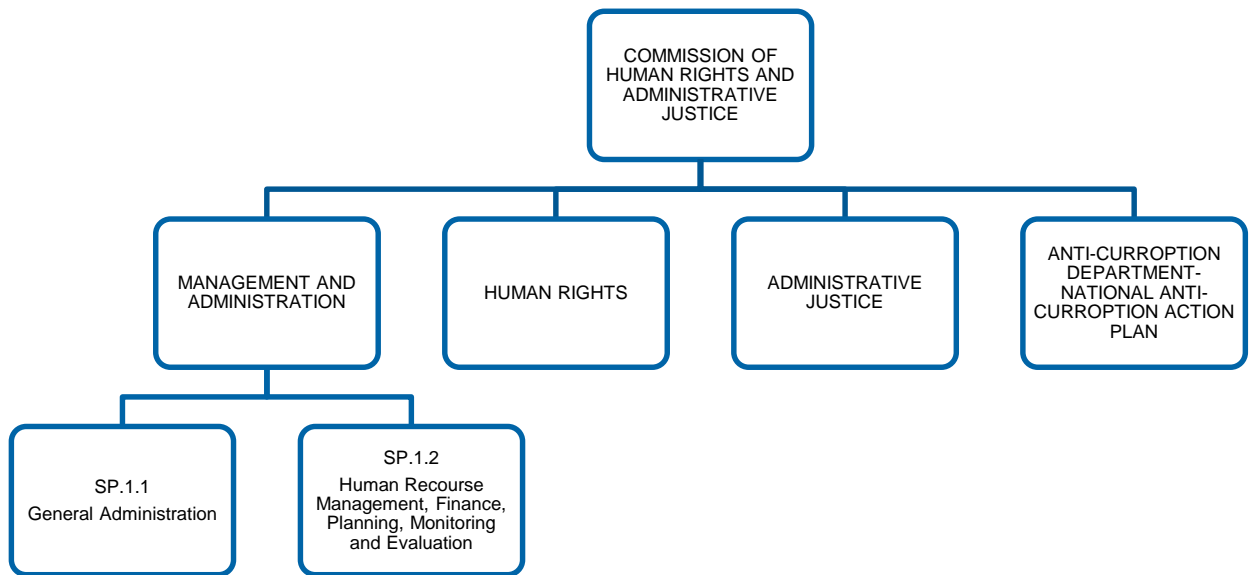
COMMISSION OF HUMAN RIGHTS AND ADMINISTRATIVE JUSTICE

MANAGEMENT AND ADMINISTRATION

HUMAN RIGHTS

ADMINISTRATIVE JUSTICE

ANTI-CURROPTION DEPARTMENT-NATIONAL ANTI-CURROPTION ACTION PLAN

SP.1.1
General Administration

SP.1.2
Human Recourse Management, Finance, Planning, Monitoring and Evaluation